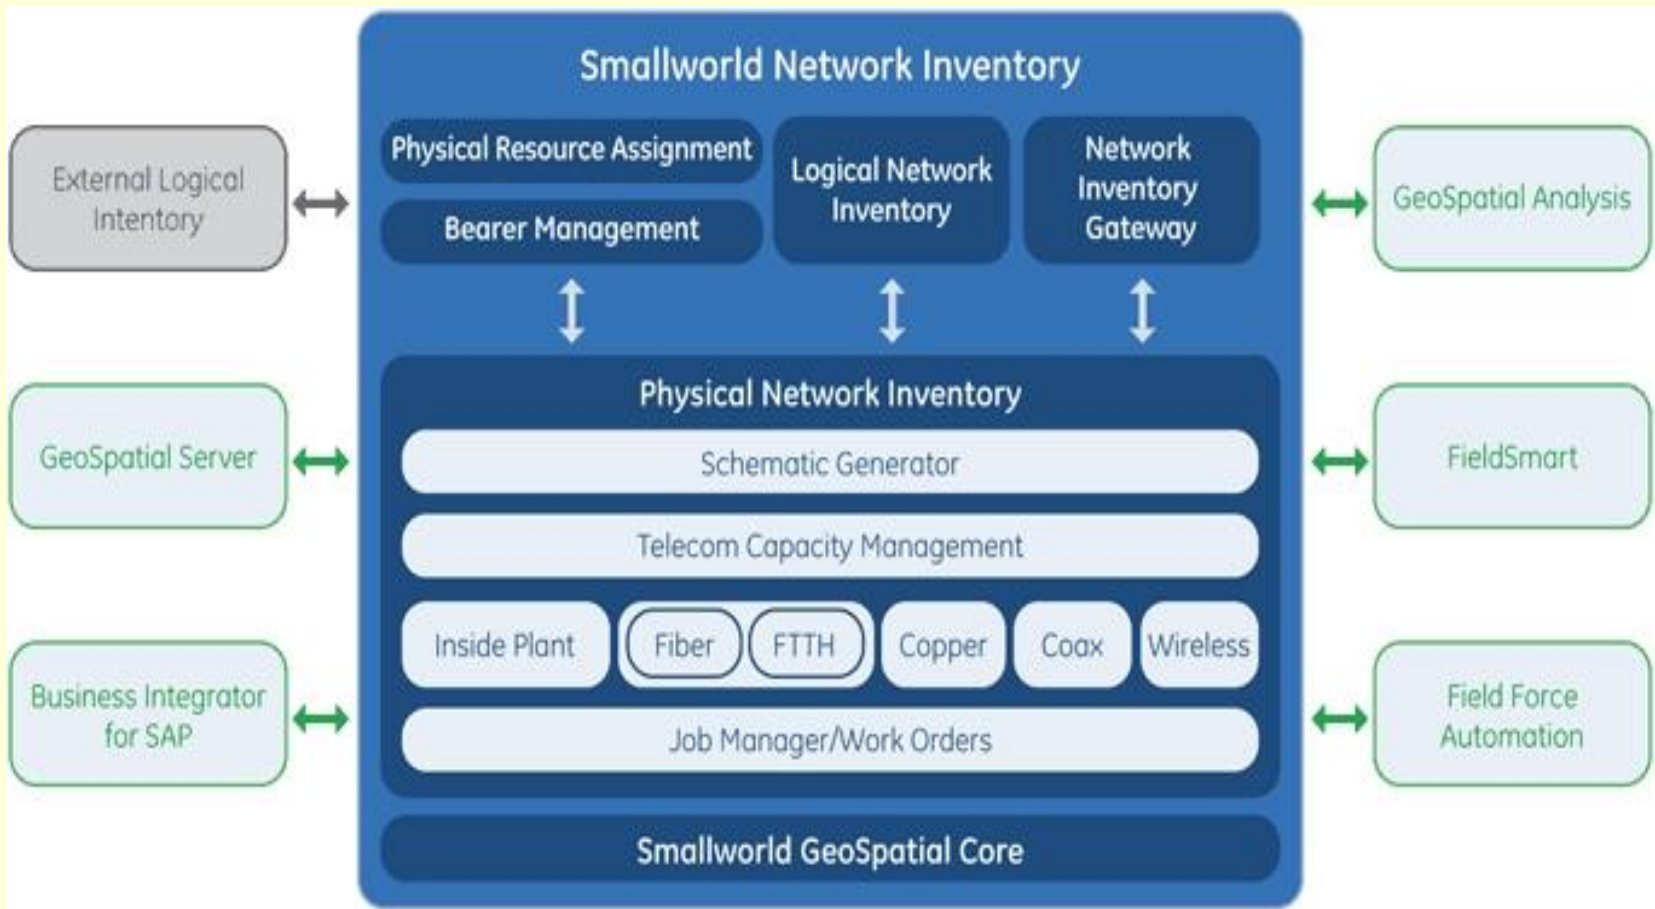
Smallworld Network Inventory

External Logical Intentory

Physical Resource Assignment

Bearer Management

Logical Network Inventory

Network Inventory Gateway

GeoSpatial Analysis

Physical Network Inventory

GeoSpatial Server

Schematic Generator

FieldSmart

Telecom Capacity Management

Inside Plant

Fiber

FTTH

Copper

Coax

Wireless

Business Integrator for SAP

Job Manager/Work Orders

Field Force Automation

Smallworld GeoSpatial Core